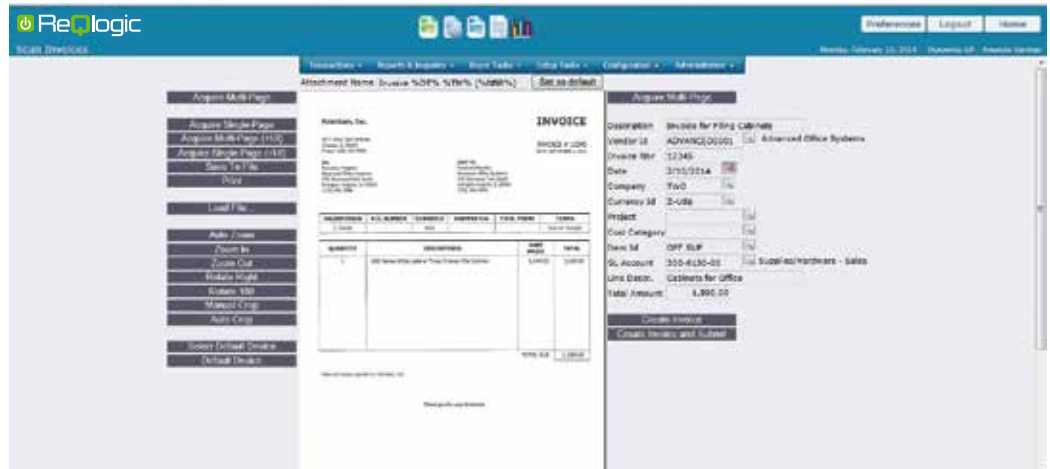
ReQlogic

Preferences Logout Home

Scan Invoices

Transactions ▾ Reports & Inquiries ▾ Store Tasks ▾ Setup Tasks ▾ Configuration ▾ Administration ▾

Attachment Name Invoice %DT% %TM% (%USER%) Set as default

Acquire Multi-Page

Acquire Single-Page
Acquire Multi-Page (1/2)
Acquire Single-Page (1/2)
Save To File
Print

Load File...

Auto Zoom
Zoom In
Zoom Out
Rotate Right
Rotate 180
Manual Crop
Auto Crop

Select Default Device
Default Device

INVOICE

Acquire Multi-Page

Description Invoice for Filing Cabinets
Vendor Id ADVANCED0001 Advanced Office Systems
Invoice Nbr 12345
Date 2/11/2014
Company TWO
Currency Id Z-US$
Project
Cost Category
Item Id OFF SUP
GL Account 000-6130-00 Supplies/Hardware - Sales
Line Descr. Cabinets for Office
Total Amount 1,890.00

Create Invoice
Create Invoice and Submit